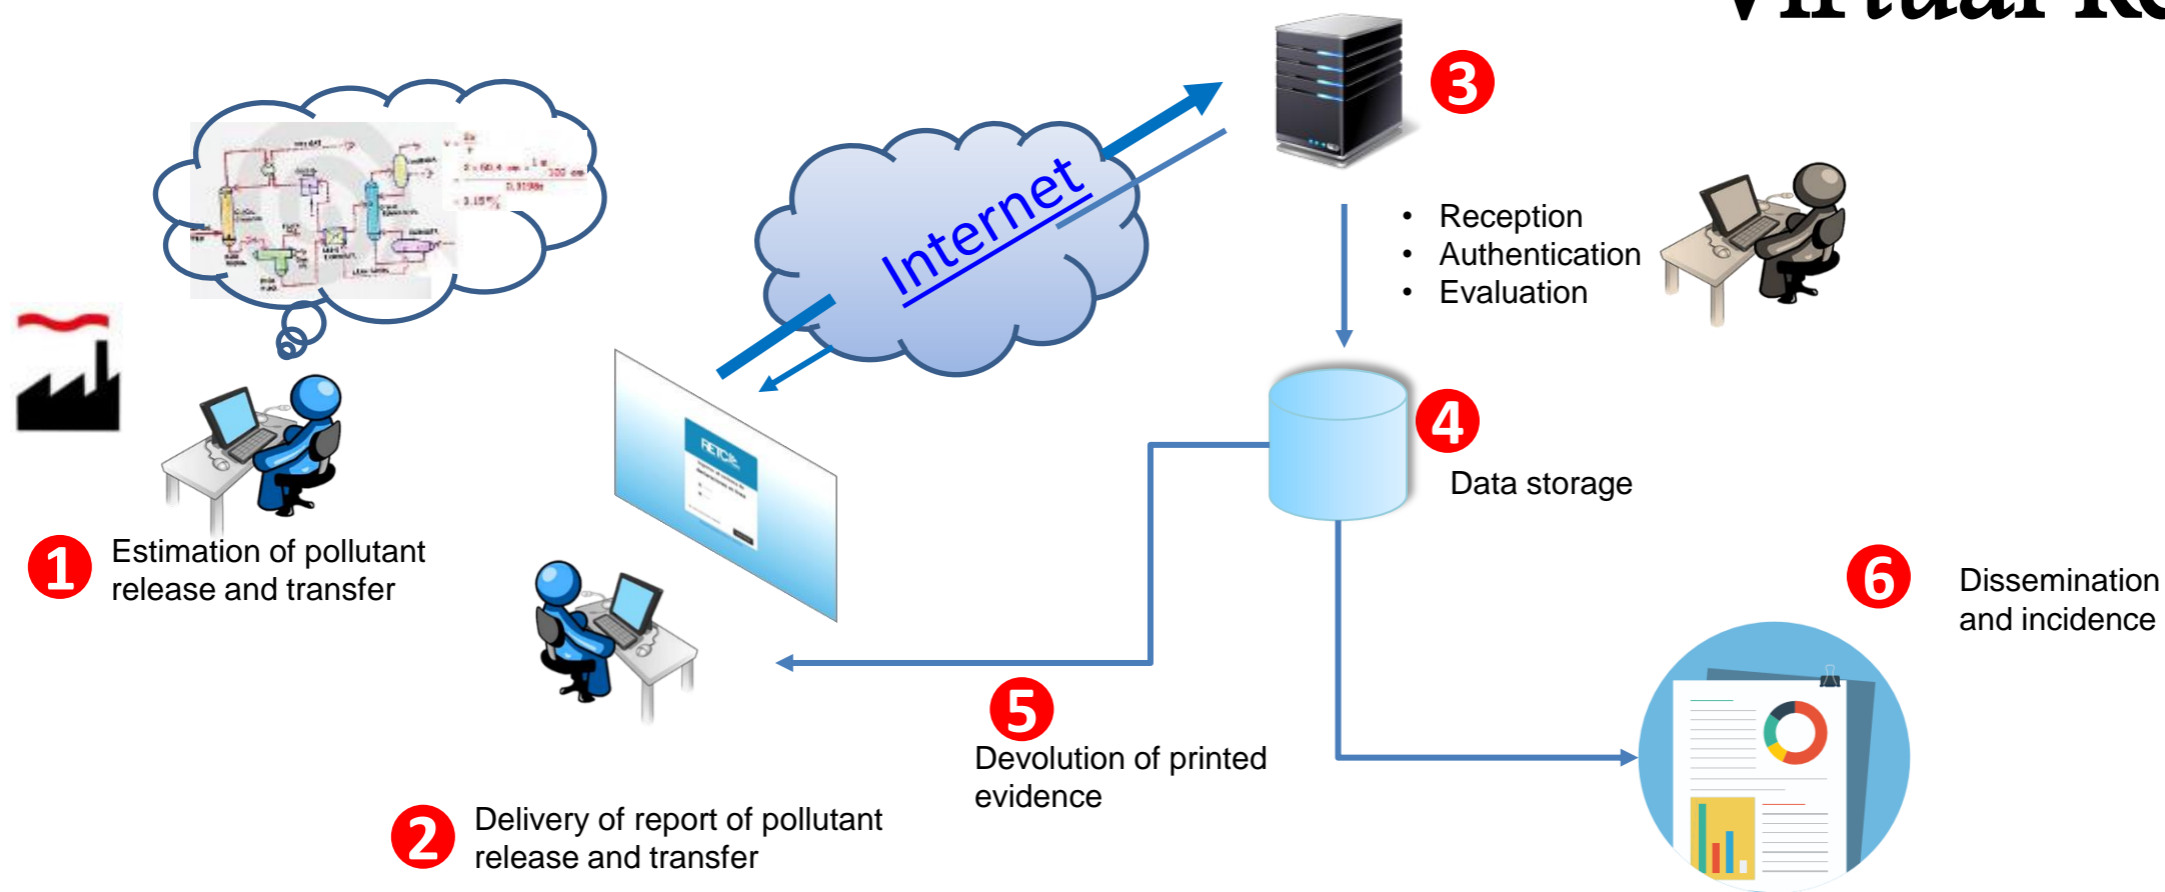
Internet

3

• Reception
• Authentication
• Evaluation

4

Data storage

1 Estimation of pollutant release and transfer

6 Dissemination and incidence

5 Devolution of printed evidence

2 Delivery of report of pollutant release and transfer

RETC